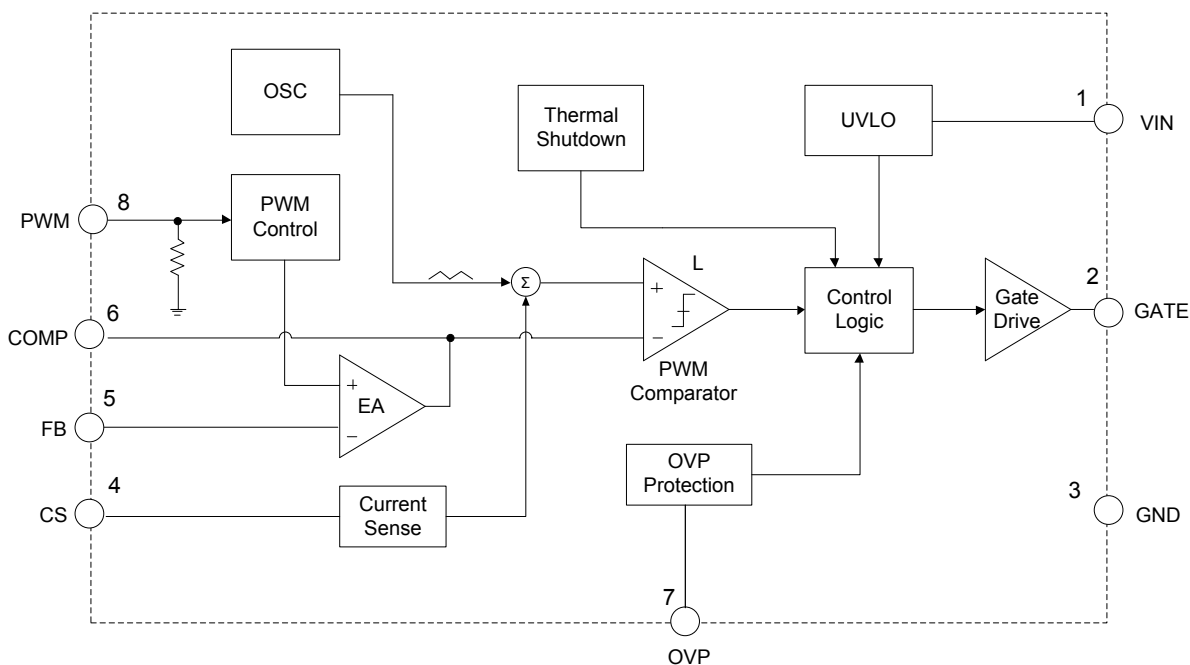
OSC

Thermal Shutdown

UVLO

1

VIN

8

PWM

PWM Control

L

$\Sigma$

+

−

Control Logic

Gate Drive

2

GATE

6

COMP

PWM Comparator

5

FB

+

EA

−

4

CS

Current Sense

OVP Protection

3

GND

7

OVP